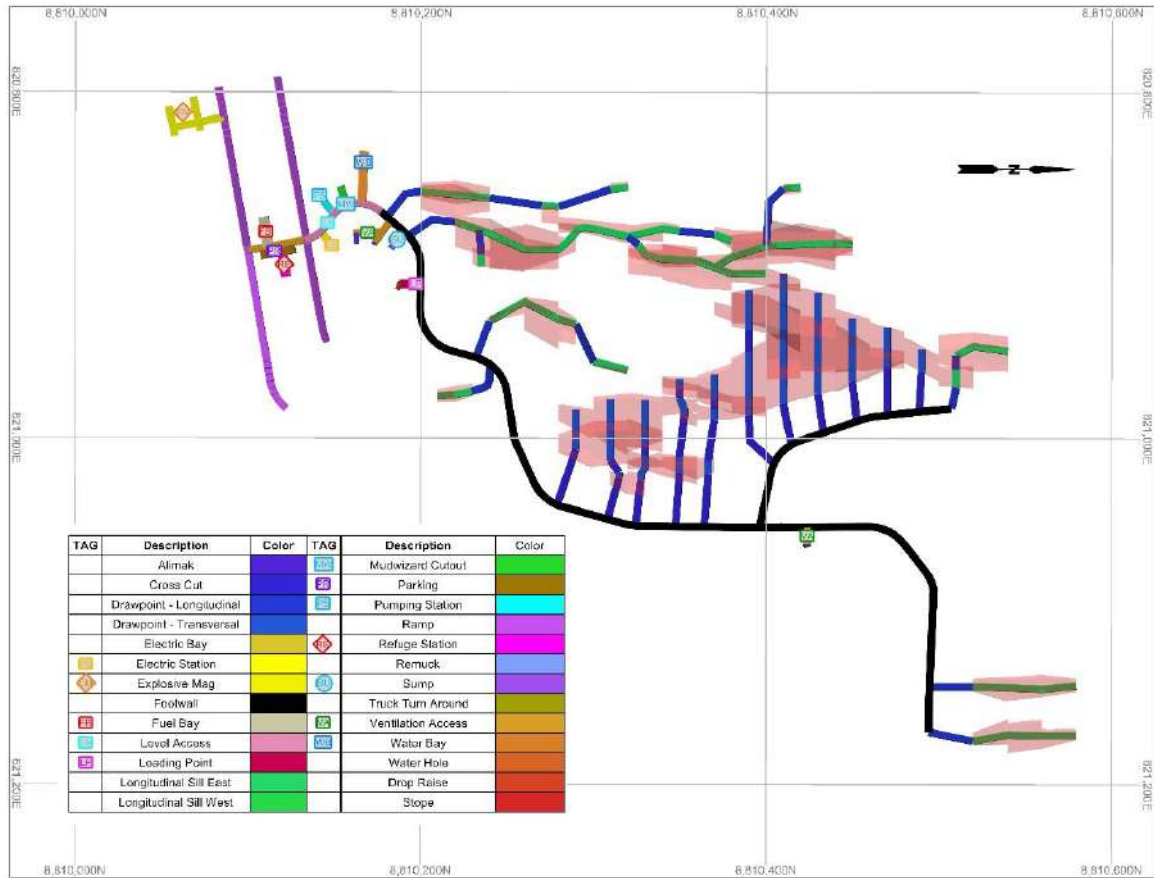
8,810,000N
8,810,200N
8,810,400N
8,810,600N

820,800E
821,000E
821,200E

Z

| TAG | Description | Color | TAG | Description | Color |
|---|---|---|---|---|---|
| | Alimak | | | Mudwizard Cutout | |
| | Cross Cut | | | Parking | |
| | Drawpoint - Longitudinal | | | Pumping Station | |
| | Drawpoint - Transversal | | | Ramp | |
| | Electric Bay | | | Refuge Station | |
| | Electric Station | | | Remuck | |
| | Explosive Mag | | | Sump | |
| | Footwall | | | Truck Turn Around | |
| | Fuel Bay | | | Ventilation Access | |
| | Level Access | | | Water Bay | |
| | Loading Point | | | Water Hole | |
| | Longitudinal Sill East | | | Drop Raise | |
| | Longitudinal Sill West | | | Stope | |

8,810,000N
8,810,200N
8,810,400N
8,810,600N